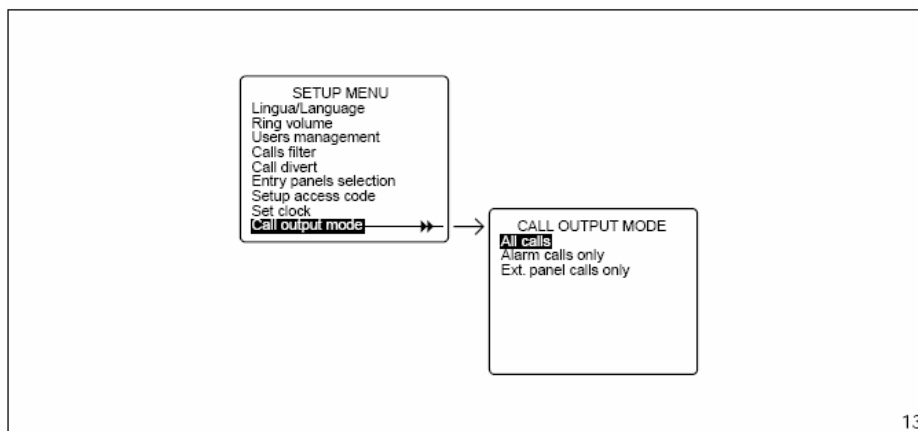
SETUP MENU
Lingua/Language
Ring volume
Users management
Calls filter
Call divert
Entry panels selection
Setup access code
Set clock
Call output mode

CALL OUTPUT MODE
All calls
Alarm calls only
Ext. panel calls only

13